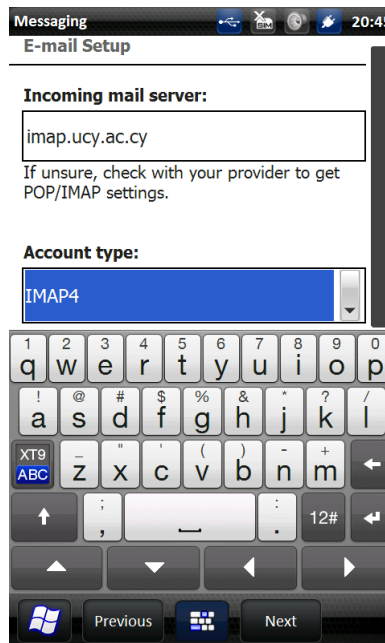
Messaging 20:45

E-mail Setup

Incoming mail server:

imap.ucy.ac.cy

If unsure, check with your provider to get POP/IMAP settings.

Account type:

IMAP4

1 q 2 w 3 e 4 r 5 t 6 y 7 u 8 i 9 o 0 p
! a @ s # d $ f % g & h * j ? k / l
XT9 ABC _ z " x ' c ( v ) b - n + m
; , . : 12#

Previous Next